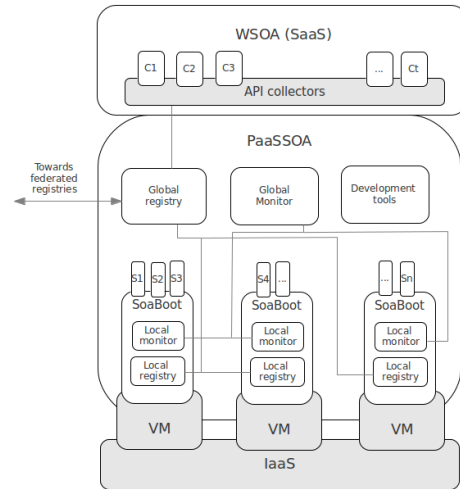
WSOA (SaaS)

C1 C2 C3 ... Ct

API collectors

PaaSSOA

Towards federated registries

Global registry

Global Monitor

Development tools

S1 S2 S3

SoaBoot

Local monitor

Local registry

S4 ...

SoaBoot

Local monitor

Local registry

... Sn

SoaBoot

Local monitor

Local registry

VM

VM

VM

IaaS